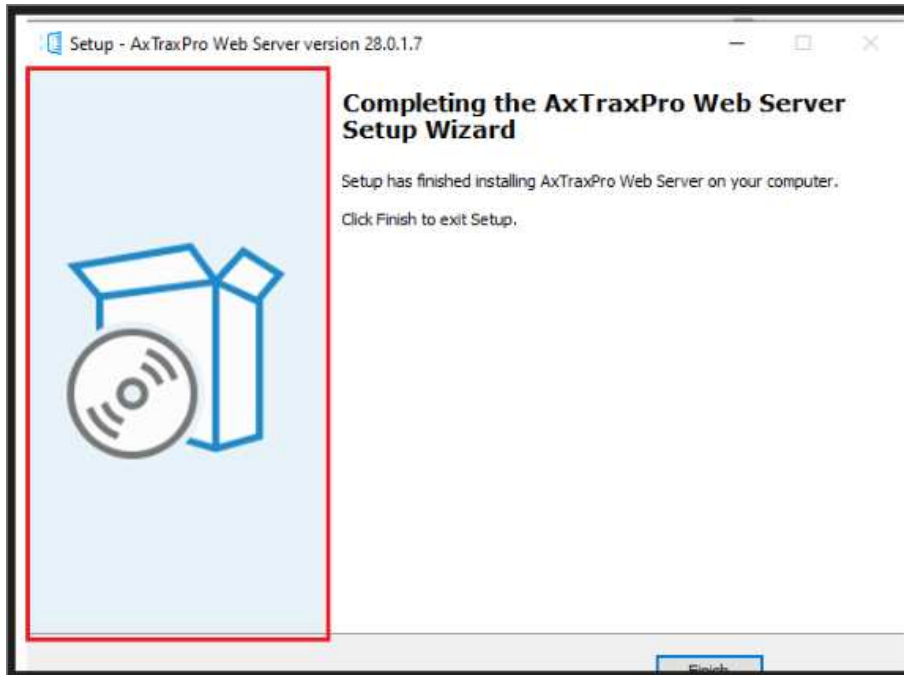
Setup - AxTraxPro Web Server version 28.0.1.7

Completing the AxTraxPro Web Server Setup Wizard

Setup has finished installing AxTraxPro Web Server on your computer.

Click Finish to exit Setup.

Finish